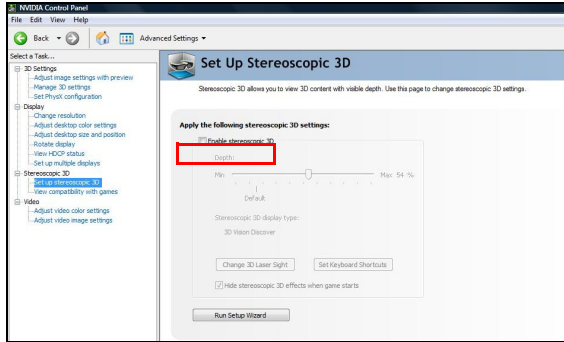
NVIDIA Control Panel
File Edit View Help
Back Advanced Settings

Select a Task...
3D Settings
Adjust image settings with preview
Manage 3D settings
Set PhysX configuration
Display
Change resolution
Adjust desktop color settings
Adjust desktop size and position
Rotate display
View HDCP status
Set up multiple displays
Stereoscopic 3D
Set up stereoscopic 3D
View compatibility with games
Video
Adjust video color settings
Adjust video image settings

Set Up Stereoscopic 3D

Stereoscopic 3D allows you to view 3D content with visible depth. Use this page to change stereoscopic 3D settings.

Apply the following stereoscopic 3D settings:

Enable stereoscopic 3D

Depth:

Min Max 54 %

Default

Stereoscopic 3D display type:

3D Vision Discover

Change 3D Laser Sight Set Keyboard Shortcuts

Hide stereoscopic 3D effects when game starts

Run Setup Wizard